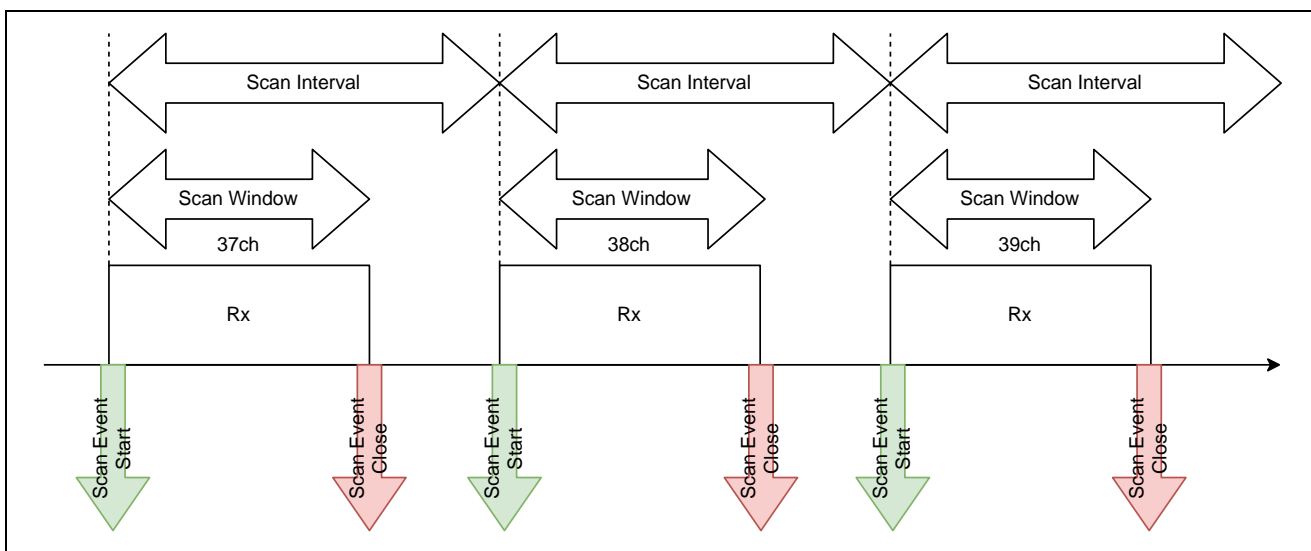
Scan Interval
Scan Interval
Scan Interval
Scan Window
37ch
Scan Window
38ch
Scan Window
39ch
Rx
Rx
Rx
Scan Event Start
Scan Event Close
Scan Event Start
Scan Event Close
Scan Event Start
Scan Event Close